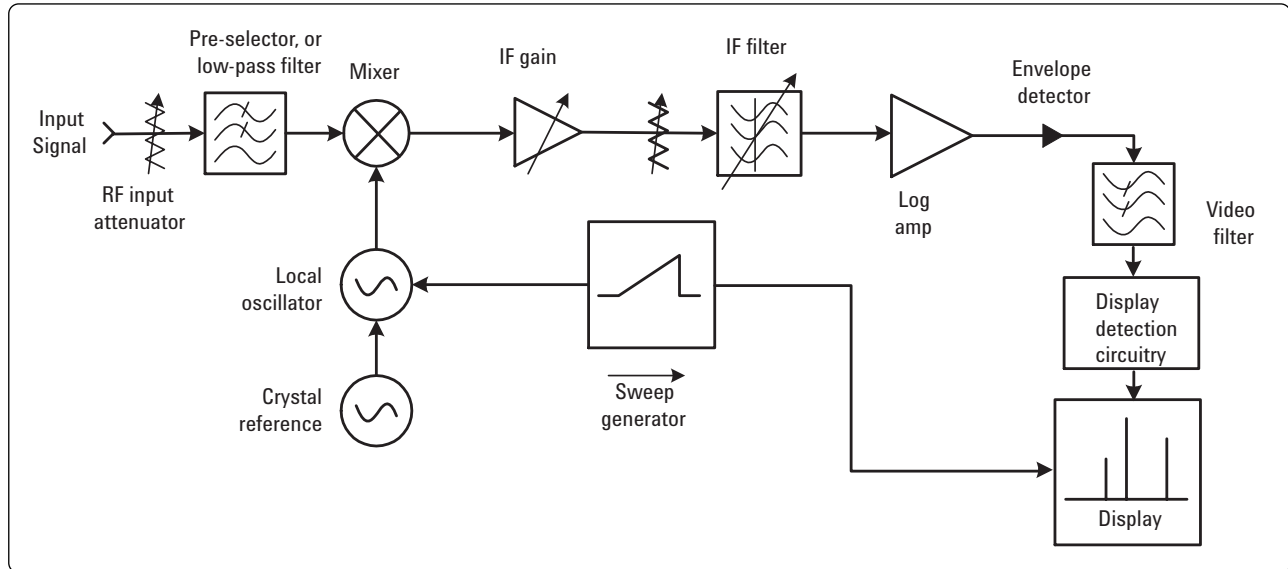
Pre-selector, or low-pass filter

Mixer

IF gain

IF filter

Envelope detector

Input Signal

RF input attenuator

Log amp

Video filter

Local oscillator

Display detection circuitry

Crystal reference

Sweep generator

Display